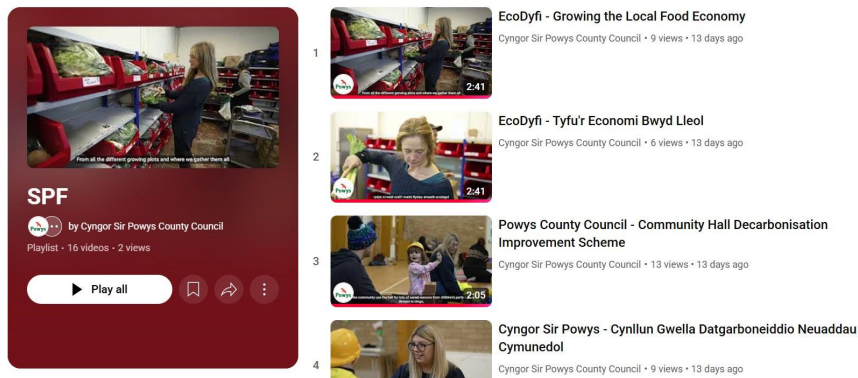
From all the different growing plots and where we gather them all

SPF

Powys by Cyngor Sir Powys County Council

Playlist • 16 videos • 2 views

Play all

1

From all the different growing plots and where we gather them all

2:41

EcoDyfi - Growing the Local Food Economy

Cyngor Sir Powys County Council • 9 views • 13 days ago

2

2:41

EcoDyfi - Tyfu'r Economi Bwyd Lleol

Cyngor Sir Powys County Council • 6 views • 13 days ago

3

2:05

Powys County Council - Community Hall Decarbonisation Improvement Scheme

Cyngor Sir Powys County Council • 13 views • 13 days ago

4

Cyngor Sir Powys - Cynllun Gwella Datgarboneiddio Neuaddau Cymunedol

Cyngor Sir Powys County Council • 9 views • 13 days ago